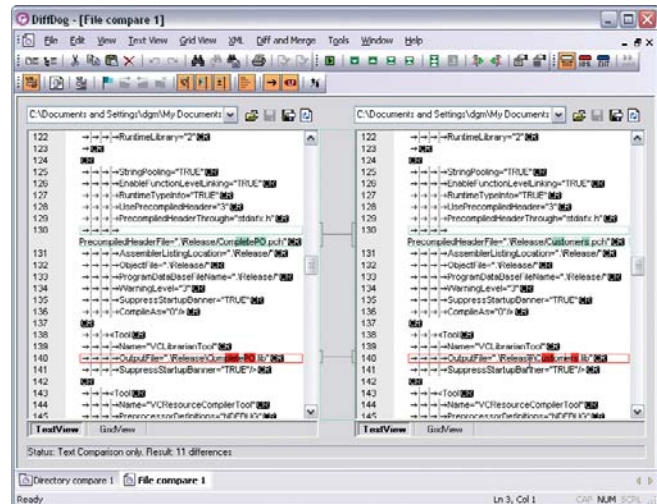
DiffDog - [File compare 1]

File Edit View Text View Grid View XML Diff and Merge Tools Window Help

C:\Documents and Settings\dgm\My Documents

122 RuntimeLibrary="2" CRLF
123 CRLF
124 CRLF
125 StringPooling="TRUE" CRLF
126 EnableFunctionLevelLinking="TRUE" CRLF
127 RuntimeTypeInfo="TRUE" CRLF
128 UsePrecompiledHeader="3" CRLF
129 PrecompiledHeaderThrough="stdafx.h" CRLF
130
PrecompiledHeaderFile=".\Release/CompletePO.pch" CRLF
131 AssemblerListingLocation=".\Release/" CRLF
132 ObjectFile=".\Release/" CRLF
133 ProgramDataBaseFileName=".\Release/" CRLF
134 WarningLevel="3" CRLF
135 SuppressStartupBanner="TRUE" CRLF
136 CompileAs="0"/> CRLF
137 CRLF
138 <Tool CRLF
139 Name="VCLibrarianTool" CRLF
140 OutputFile=".\Release\CompletePO.lib" CRLF
141 SuppressStartupBanner="TRUE"/> CRLF
142 CRLF
143 <Tool CRLF
144 Name="VCResourceCompilerTool" CRLF
145 PreprocessorDefinitions="NDEBUG" CRLF

TextView GridView

C:\Documents and Settings\dgm\My Documents

122 RuntimeLibrary="2" CRLF
123 CRLF
124 CRLF
125 StringPooling="TRUE" CRLF
126 EnableFunctionLevelLinking="TRUE" CRLF
127 RuntimeTypeInfo="TRUE" CRLF
128 UsePrecompiledHeader="3" CRLF
129 PrecompiledHeaderThrough="stdafx.h" CRLF
130
PrecompiledHeaderFile=".\Release/Customers.pch" CRLF
131 AssemblerListingLocation=".\Release/" CRLF
132 ObjectFile=".\Release/" CRLF
133 ProgramDataBaseFileName=".\Release/" CRLF
134 WarningLevel="3" CRLF
135 SuppressStartupBanner="TRUE" CRLF
136 CompileAs="0"/> CRLF
137 CRLF
138 <Tool CRLF
139 Name="VCLibrarianTool" CRLF
140 OutputFile=".\Release\Customers.lib" CRLF
141 SuppressStartupBanner="TRUE"/> CRLF
142 CRLF
143 <Tool CRLF
144 Name="VCResourceCompilerTool" CRLF
145 PreprocessorDefinitions="NDEBUG" CRLF

TextView GridView

Status: Text Comparison only. Result: 11 differences

Directory compare 1 File compare 1

Ready Ln 3, Col 1 CAP NUM SCRL